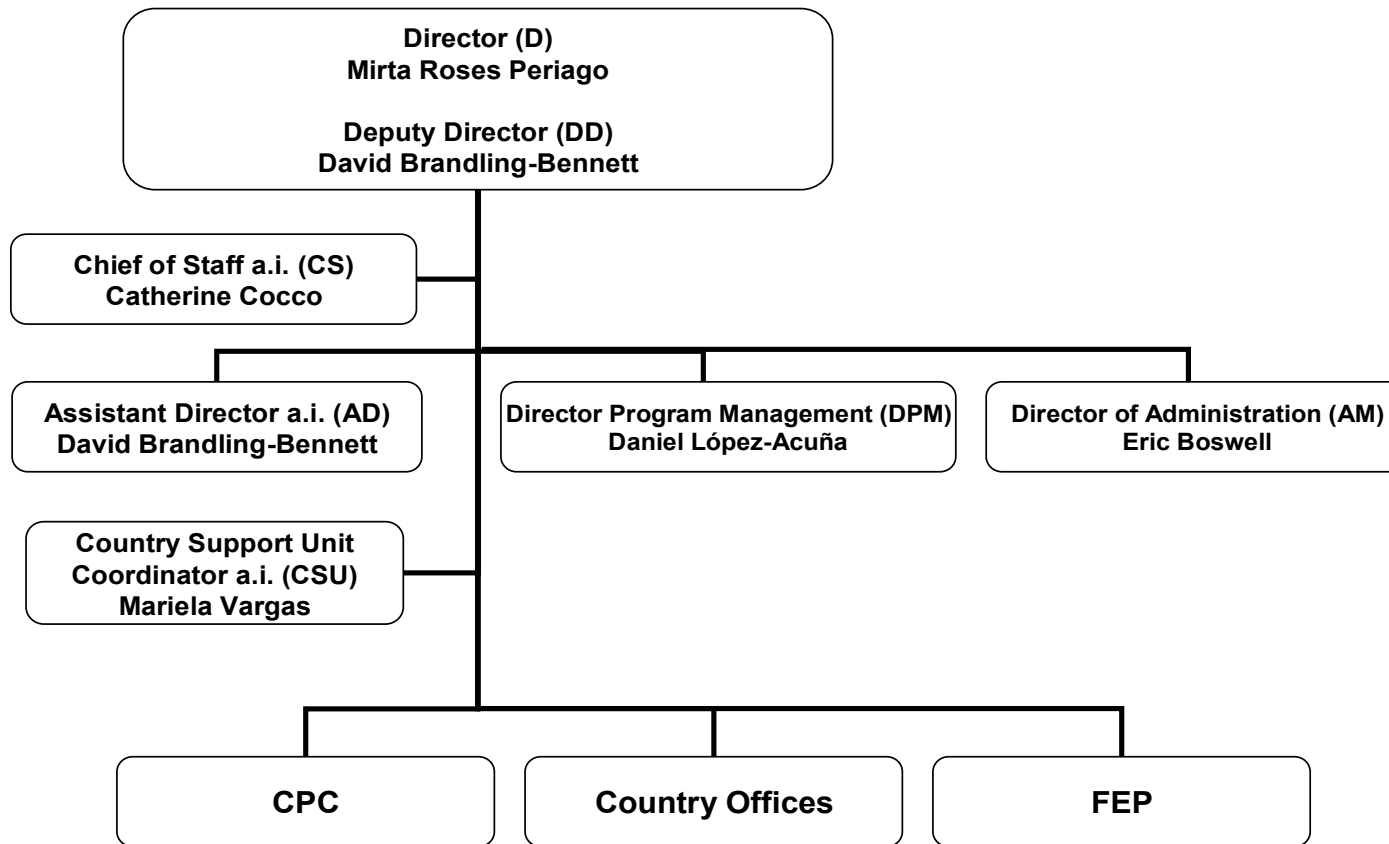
Director (D)
Mirta Roses Periago

Deputy Director (DD)
David Brandling-Bennett

Chief of Staff a.i. (CS)
Catherine Cocco

Assistant Director a.i. (AD)
David Brandling-Bennett

Director Program Management (DPM)
Daniel López-Acuña

Director of Administration (AM)
Eric Boswell

Country Support Unit
Coordinator a.i. (CSU)
Mariela Vargas

CPC

Country Offices

FEP